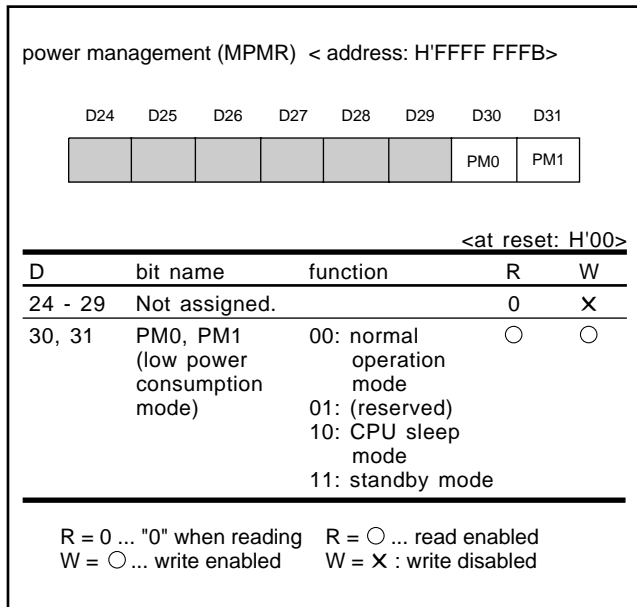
power management (MPMR) < address: H'FFFF FFFB>

| D24 | D25 | D26 | D27 | D28 | D29 | D30 | D31 |
|---|---|---|---|---|---|---|---|
| | | | | | | PM0 | PM1 |

<at reset: H'00>

| D | bit name | function | R | W |
|---|---|---|---|---|
| 24 - 29 | Not assigned. | | 0 | × |
| 30, 31 | PM0, PM1 (low power consumption mode) | 00: normal operation mode<br>01: (reserved)<br>10: CPU sleep mode<br>11: standby mode | ○ | ○ |

R = 0 ... "0" when reading R = ○ ... read enabled
W = ○ ... write enabled W = × : write disabled